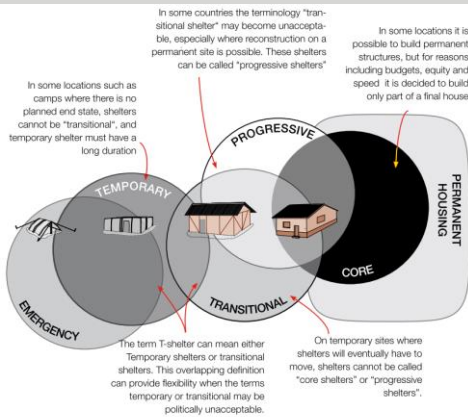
In some countries the terminology "transitional shelter" may become unacceptable, especially where reconstruction on a permanent site is possible. These shelters can be called "progressive shelters"

In some locations it is possible to build permanent structures, but for reasons including budgets, equity and speed it is decided to build only part of a final house

In some locations such as camps where there is no planned end state, shelters cannot be "transitional", and temporary shelter must have a long duration

TEMPORARY

PROGRESSIVE

PERMANENT HOUSING

CORE

EMERGENCY

TRANSITIONAL

The term T-shelter can mean either Temporary shelters or transitional shelters. This overlapping definition can provide flexibility when the terms temporary or transitional may be politically unacceptable.

On temporary sites where shelters will eventually have to move, shelters cannot be called "core shelters" or "progressive shelters".